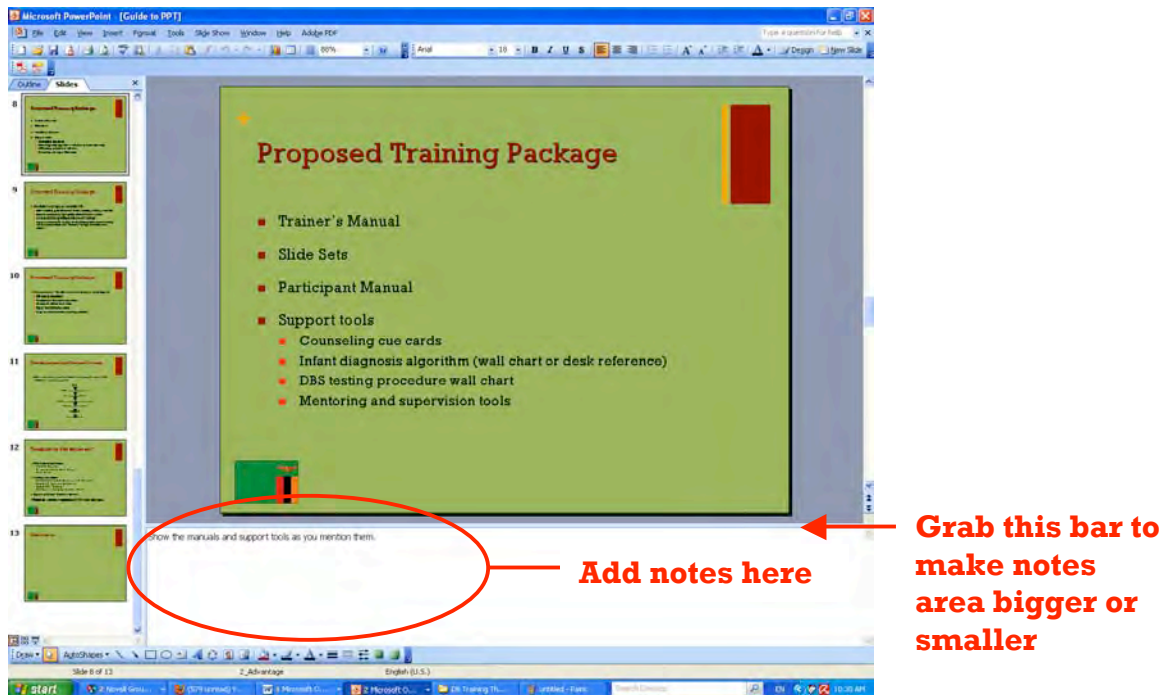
Microsoft PowerPoint - [Guide to PPT]

File Edit View Insert Format Tools Slide Show Window Help Adobe PDF

Type a question for help

88%

Arial 18 B I U S

Design New Slide

Outline Slides

8

9

10

11

12

13

Proposed Training Package

Trainer's Manual

Slide Sets

Participant Manual

Support tools

Counseling cue cards

Infant diagnosis algorithm (wall chart or desk reference)

DBS testing procedure wall chart

Mentoring and supervision tools

Show the manuals and support tools as you mention them.

Add notes here

Grab this bar to make notes area bigger or smaller

Draw AutoShapes

Slide 8 of 13 2_Advantage English (U.S.)

start

10:30 AM